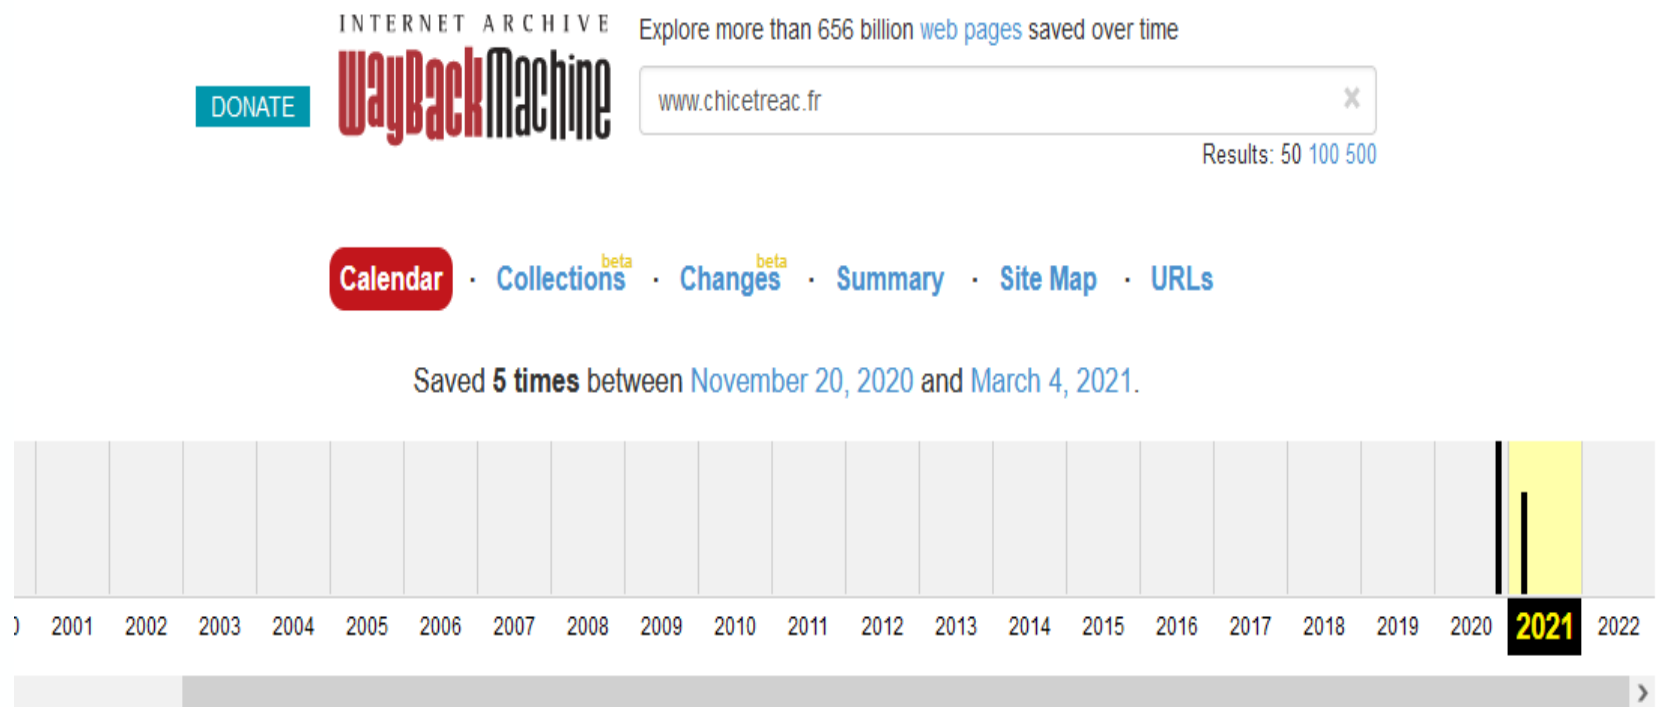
INTERNET ARCHIVE
WayBackMachine

DONATE

Explore more than 656 billion web pages saved over time

www.chicetreac.fr ×

Results: 50 100 500

Calendar · Collections beta · Changes beta · Summary · Site Map · URLs

Saved 5 times between November 20, 2020 and March 4, 2021.

) 2001 2002 2003 2004 2005 2006 2007 2008 2009 2010 2011 2012 2013 2014 2015 2016 2017 2018 2019 2020 2021 2022

›